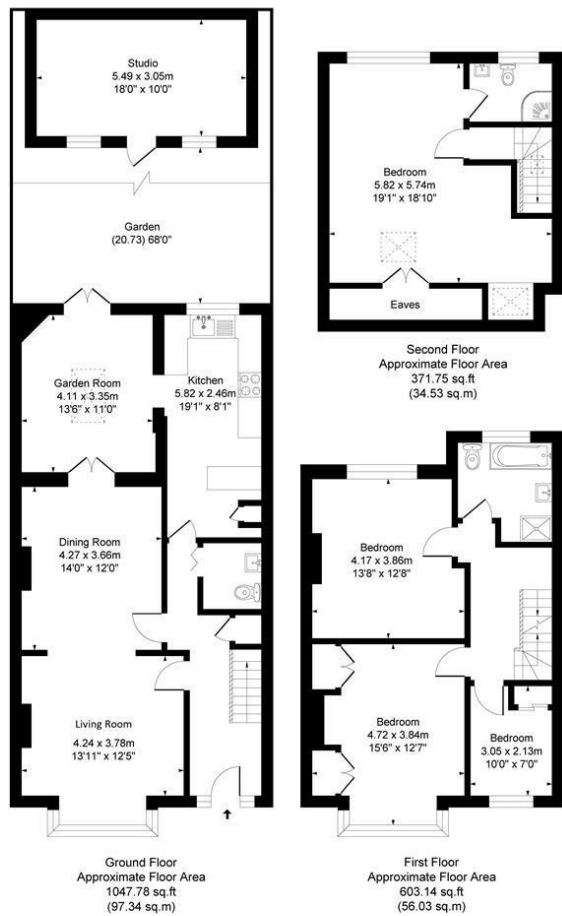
Studio
5.49 x 3.05m
18'0" x 10'0"

Garden
(20.73) 68'0"

Garden Room
4.11 x 3.35m
13'6" x 11'0"

Kitchen
5.82 x 2.46m
19'1" x 8'1"

Dining Room
4.27 x 3.66m
14'0" x 12'0"

Living Room
4.24 x 3.78m
13'11" x 12'5"

Ground Floor
Approximate Floor Area
1047.78 sq.ft
(97.34 sq.m)

Bedroom
5.82 x 5.74m
19'1" x 18'10"

Eaves

Second Floor
Approximate Floor Area
371.75 sq.ft
(34.53 sq.m)

Bedroom
4.17 x 3.86m
13'8" x 12'8"

Bedroom
4.72 x 3.84m
15'6" x 12'7"

Bedroom
3.05 x 2.13m
10'0" x 7'0"

First Floor
Approximate Floor Area
603.14 sq.ft
(56.03 sq.m)